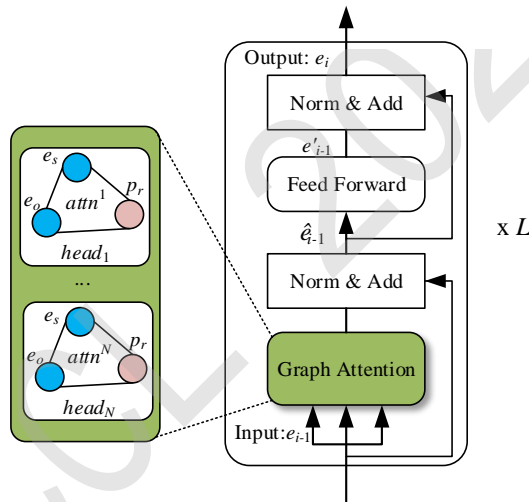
$e_s$

$e_o$

$attn^1$

$p_r$

$head_1$

...

$e_s$

$e_o$

$attn^N$

$p_r$

$head_N$

Output: $e_i$

Norm & Add

$e'_{i-1}$

Feed Forward

$\hat{e}_{i-1}$

x $L$

Norm & Add

Graph Attention

Input:$e_{i-1}$